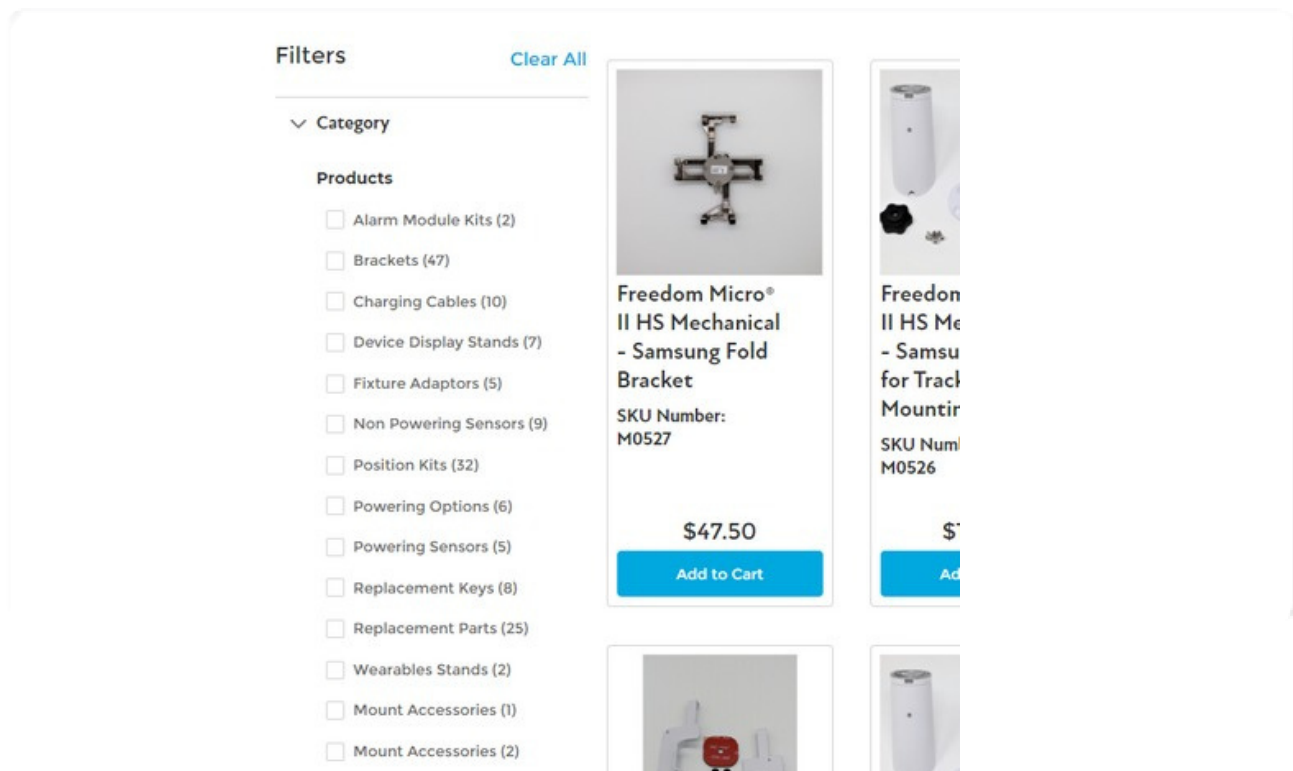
Filters

Clear All

Category

Products

Alarm Module Kits (2)

Brackets (47)

Charging Cables (10)

Device Display Stands (7)

Fixture Adaptors (5)

Non Powering Sensors (9)

Position Kits (32)

Powering Options (6)

Powering Sensors (5)

Replacement Keys (8)

Replacement Parts (25)

Wearables Stands (2)

Mount Accessories (1)

Mount Accessories (2)

Freedom Micro® II HS Mechanical - Samsung Fold Bracket

SKU Number: M0527

$47.50

Add to Cart

Freedom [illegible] II HS Me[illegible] - Samsu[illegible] for Track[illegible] Mountin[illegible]

SKU Numb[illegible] M0526

$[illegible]

Ad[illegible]